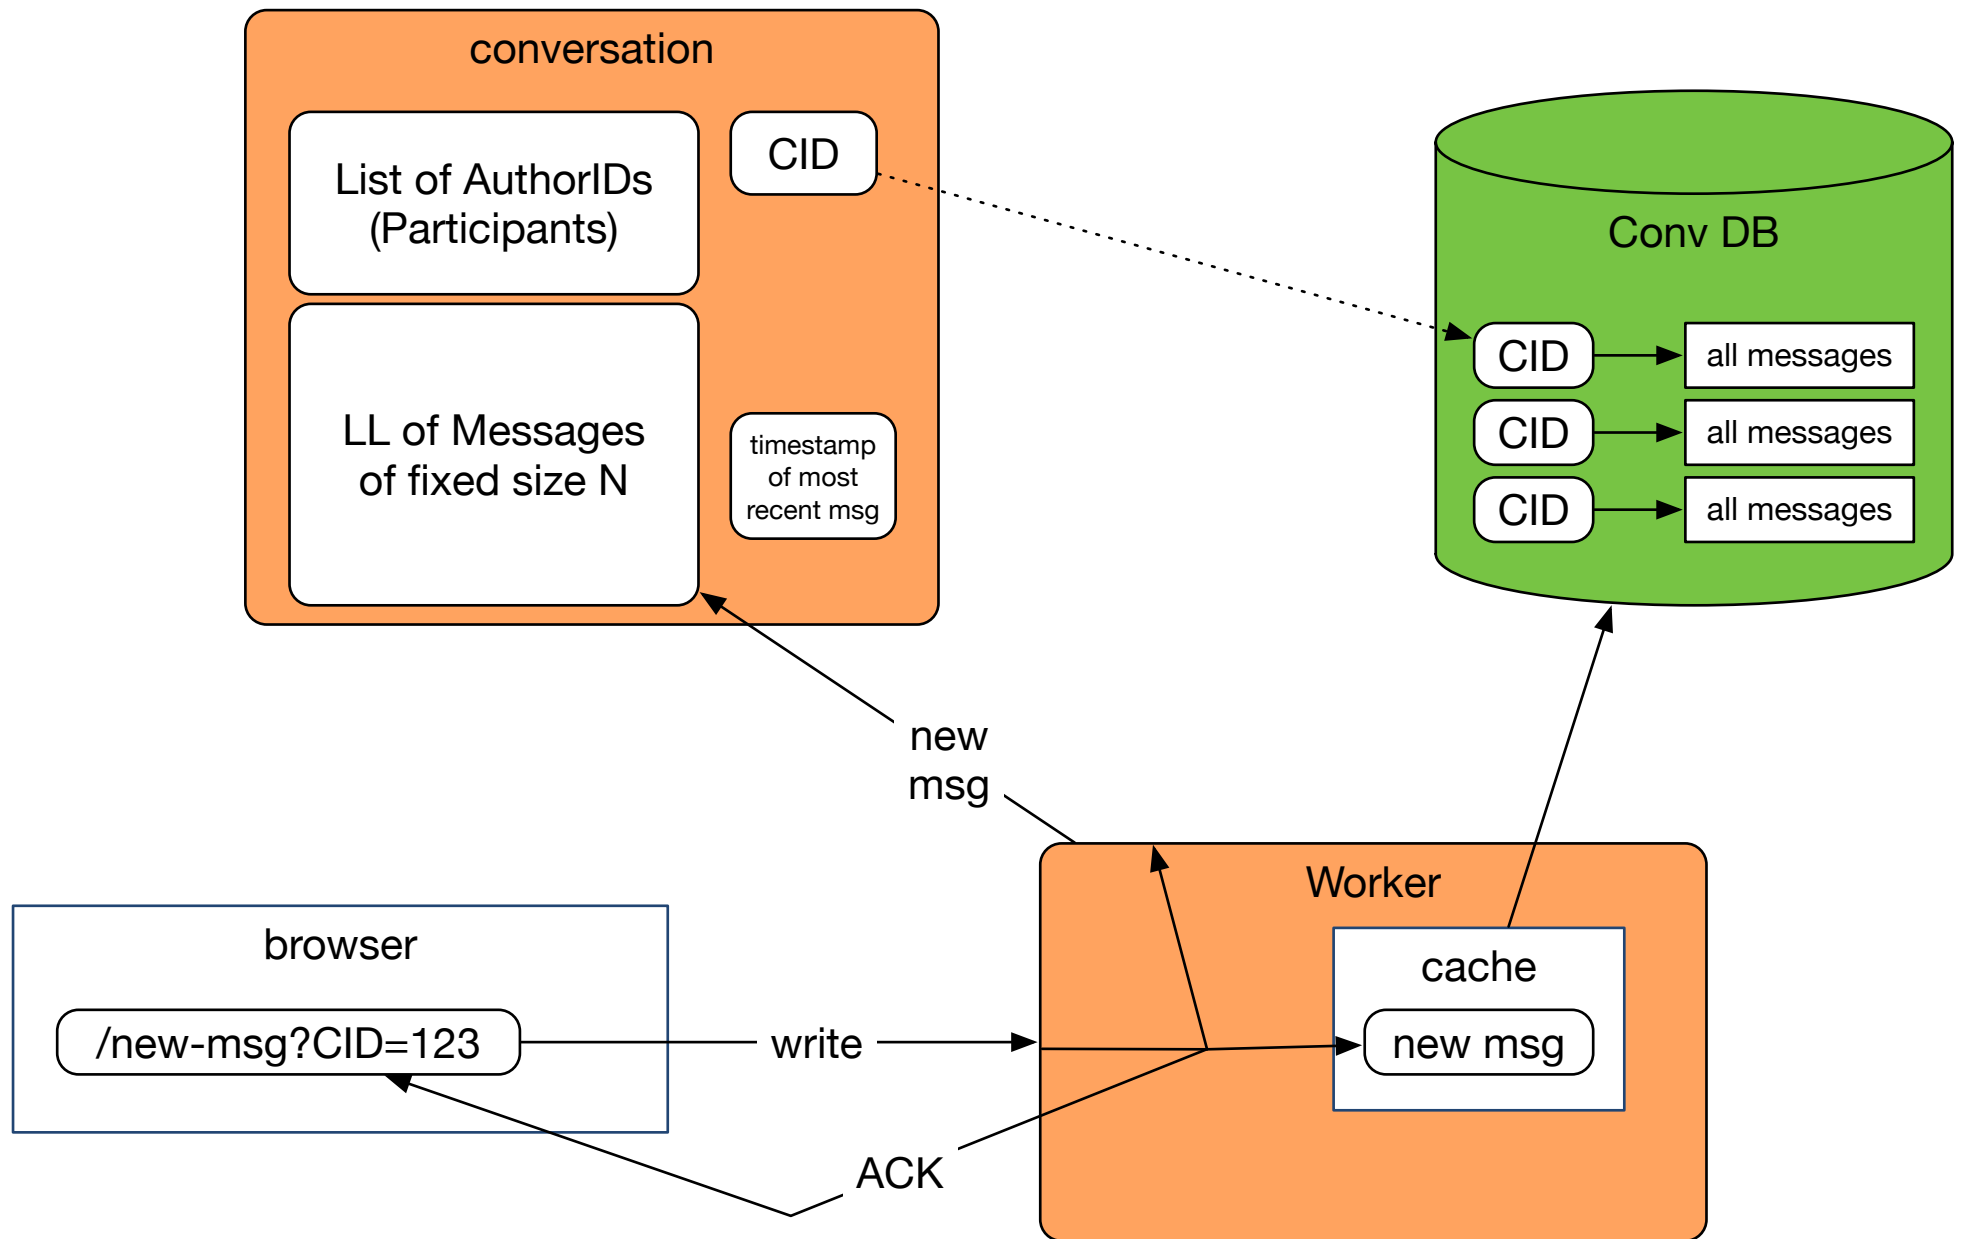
conversation

List of AuthorIDs (Participants)

CID

LL of Messages of fixed size N

timestamp of most recent msg

Conv DB

CID

all messages

CID

all messages

CID

all messages

new msg

Worker

cache

new msg

browser

/new-msg?CID=123

write

ACK